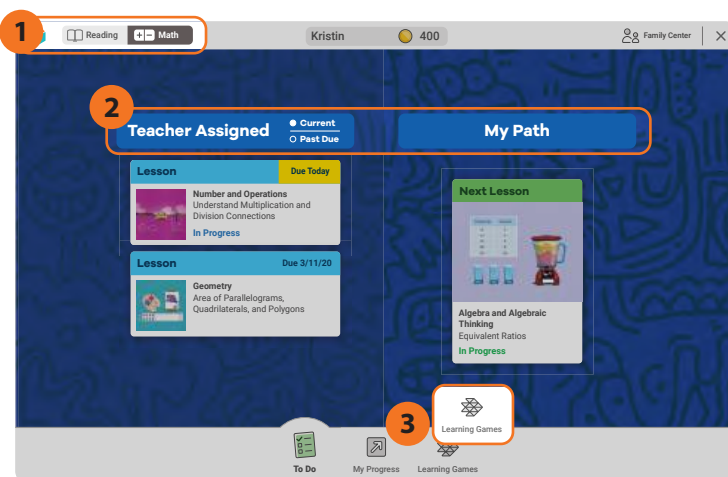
1
Reading
Math
Kristin
400
Family Center
2
Teacher Assigned
Current
Past Due
My Path
Lesson
Due Today
Number and Operations
Understand Multiplication and Division Connections
In Progress
Lesson
Due 3/11/20
Geometry
Area of Parallelograms, Quadrilaterals, and Polygons
Next Lesson
Algebra and Algebraic Thinking
Equivalent Ratios
In Progress
3
Learning Games
To Do
My Progress
Learning Games